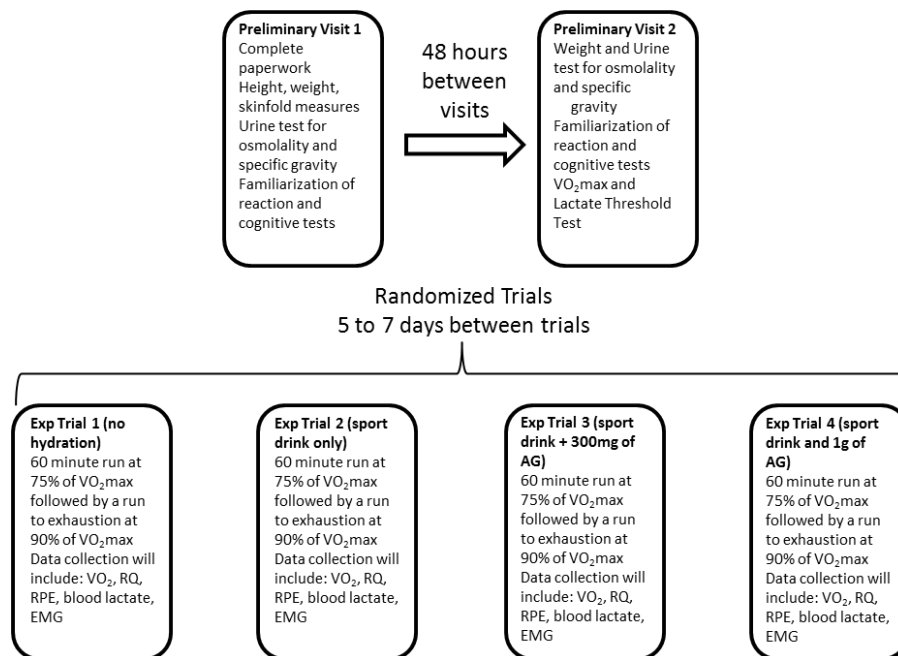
**Preliminary Visit 1**
Complete paperwork
Height, weight, skinfold measures
Urine test for osmolality and specific gravity
Familiarization of reaction and cognitive tests

48 hours between visits

**Preliminary Visit 2**
Weight and Urine test for osmolality and specific gravity
Familiarization of reaction and cognitive tests
$VO_2$max and Lactate Threshold Test

Randomized Trials
5 to 7 days between trials

**Exp Trial 1 (no hydration)**
60 minute run at 75% of $VO_2$max followed by a run to exhaustion at 90% of $VO_2$max
Data collection will include: $VO_2$, RQ, RPE, blood lactate, EMG

**Exp Trial 2 (sport drink only)**
60 minute run at 75% of $VO_2$max followed by a run to exhaustion at 90% of $VO_2$max
Data collection will include: $VO_2$, RQ, RPE, blood lactate, EMG

**Exp Trial 3 (sport drink + 300mg of AG)**
60 minute run at 75% of $VO_2$max followed by a run to exhaustion at 90% of $VO_2$max
Data collection will include: $VO_2$, RQ, RPE, blood lactate, EMG

**Exp Trial 4 (sport drink and 1g of AG)**
60 minute run at 75% of $VO_2$max followed by a run to exhaustion at 90% of $VO_2$max
Data collection will include: $VO_2$, RQ, RPE, blood lactate, EMG